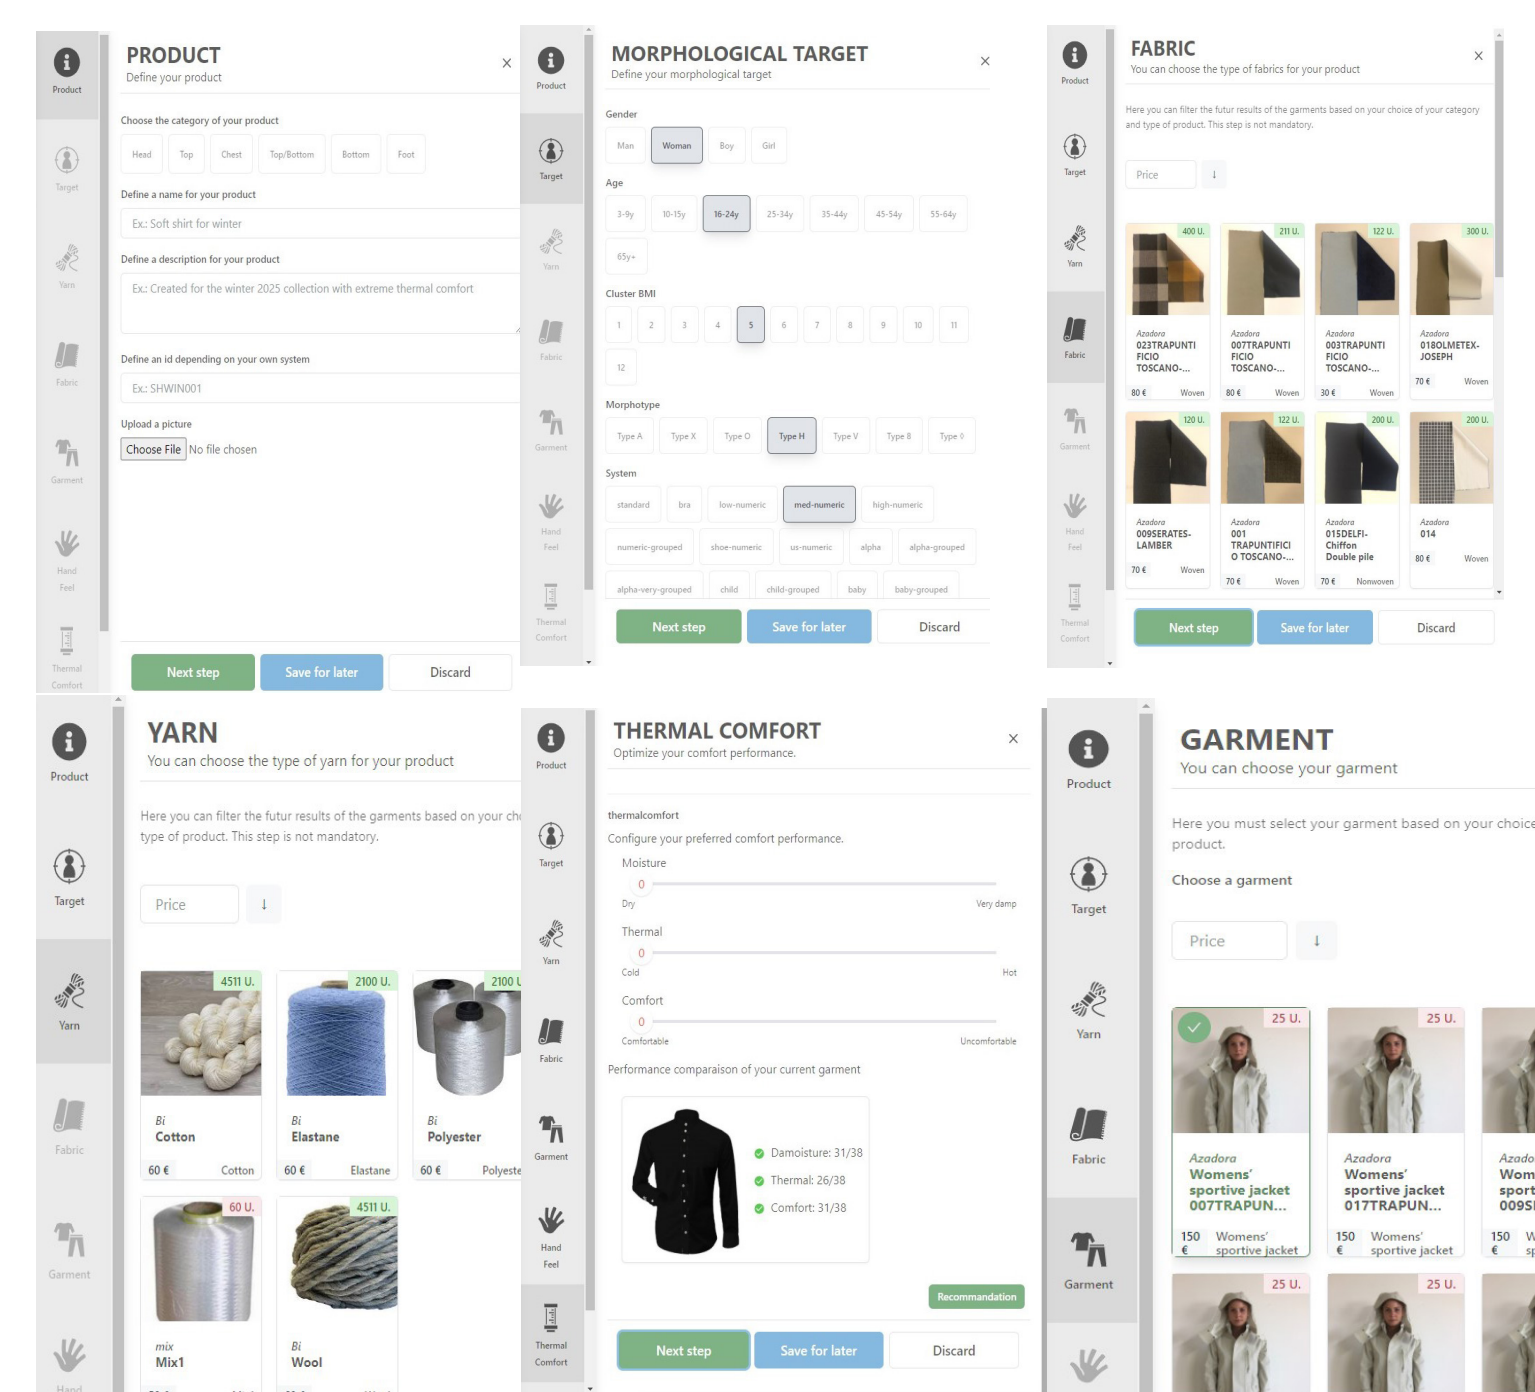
Product
Target
Yarn
Fabric
Garment
Hand Feel
Thermal Comfort

PRODUCT
Define your product
×

Choose the category of your product
Head Top Chest Top/Bottom Bottom Foot

Define a name for your product
Ex.: Soft shirt for winter

Define a description for your product
Ex.: Created for the winter 2025 collection with extreme thermal comfort

Define an id depending on your own system
Ex.: SHWIN001

Upload a picture
Choose File No file chosen

Next step Save for later Discard

Product
Target
Yarn
Fabric
Garment
Hand Feel
Thermal Comfort

MORPHOLOGICAL TARGET
Define your morphological target
×

Gender
Man Woman Boy Girl

Age
3-9y 10-15y 16-24y 25-34y 35-44y 45-54y 55-64y 65y+

Cluster BMI
1 2 3 4 5 6 7 8 9 10 11 12

Morphotype
Type A Type X Type O Type H Type V Type 8 Type 0

System
standard bra low-numeric med-numeric high-numeric numeric-grouped shoe-numeric us-numeric alpha alpha-grouped alpha-very-grouped child child-grouped baby baby-grouped

Next step Save for later Discard

Product
Target
Yarn
Fabric
Garment
Hand Feel
Thermal Comfort

FABRIC
You can choose the type of fabrics for your product
×

Here you can filter the futur results of the garments based on your choice of your category and type of product. This step is not mandatory.

Price ↓

400 U. Azadora 023TRAPUNTI FICIO TOSCANO-... 80 € Woven
211 U. Azadora 007TRAPUNTI FICIO TOSCANO-... 80 € Woven
122 U. Azadora 003TRAPUNTI FICIO TOSCANO-... 30 € Woven
300 U. Azadora 018OLMETEX-JOSEPH 70 € Woven
120 U. Azadora 009SERATES-LAMBER 70 € Woven
122 U. Azadora 001 TRAPUNTIFICI O TOSCANO-... 70 € Woven
200 U. Azadora 015DELFI-Chiffon Double pile 70 € Nonwoven
200 U. Azadora 014 80 € Woven

Next step Save for later Discard

Product
Target
Yarn
Fabric
Garment
Hand

YARN
You can choose the type of yarn for your product

Here you can filter the futur results of the garments based on your ch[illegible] type of product. This step is not mandatory.

Price ↓

4511 U. Bi Cotton 60 € Cotton
2100 U. Bi Elastane 60 € Elastane
2100 U Bi Polyester 60 € Polyeste
60 U. mix Mix1
4511 U. Bi Wool

Product
Target
Yarn
Fabric
Garment
Hand Feel
Thermal Comfort

THERMAL COMFORT
Optimize your comfort performance.
×

thermalcomfort
Configure your preferred comfort performance.
Moisture
0
Dry Very damp
Thermal
0
Cold Hot
Comfort
0
Comfortable Uncomfortable

Performance comparaison of your current garment
Damoisture: 31/38
Thermal: 26/38
Comfort: 31/38

Recommandation

Next step Save for later Discard

Product
Target
Yarn
Fabric
Garment

GARMENT
You can choose your garment

Here you must select your garment based on your choic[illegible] product.

Choose a garment

Price ↓

25 U. Azadora Womens' sportive jacket 007TRAPUN... 150 € Womens' sportive jacket
25 U. Azadora Womens' sportive jacket 017TRAPUN... 150 € Womens' sportive jacket
Azado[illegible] Wom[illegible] sport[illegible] 009S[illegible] 150 € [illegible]
25 U.
25 U.